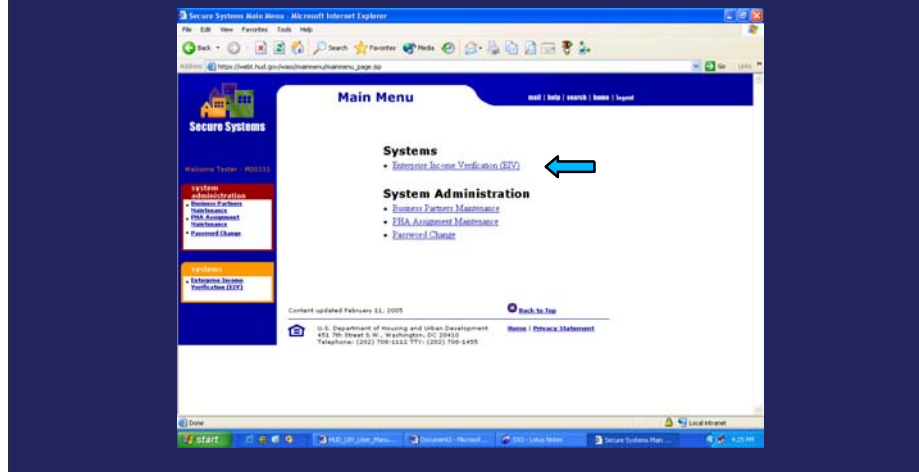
Secure Systems Main Menu - Microsoft Internet Explorer

File Edit View Favorites Tools Help

Back Search Favorites Media

Address https://hud.gov/ivass/mainmenu/mainmenu_page.asp

Go Links

Secure Systems

Main Menu

mail | help | search | home | logout

Welcome Tester : M00331

system administration

- Business Partners Maintenance
- PHA Assignment Maintenance
- Password Change

systems

- Enterprise Income Verification (EIV)

Systems

- Enterprise Income Verification (EIV)

System Administration

- Business Partners Maintenance
- PHA Assignment Maintenance
- Password Change

Content updated February 11, 2005

Back to Top

U.S. Department of Housing and Urban Development 451 7th Street S.W., Washington, DC 20410 Telephone: (202) 708-1112 TTY: (202) 708-1455

Home | Privacy Statement

Done

Local intranet

start

HUD_EIV_User_Manu...

Document2 - Microsof...

SSO - Lotus Notes

Secure Systems Main ...

4:25 PM